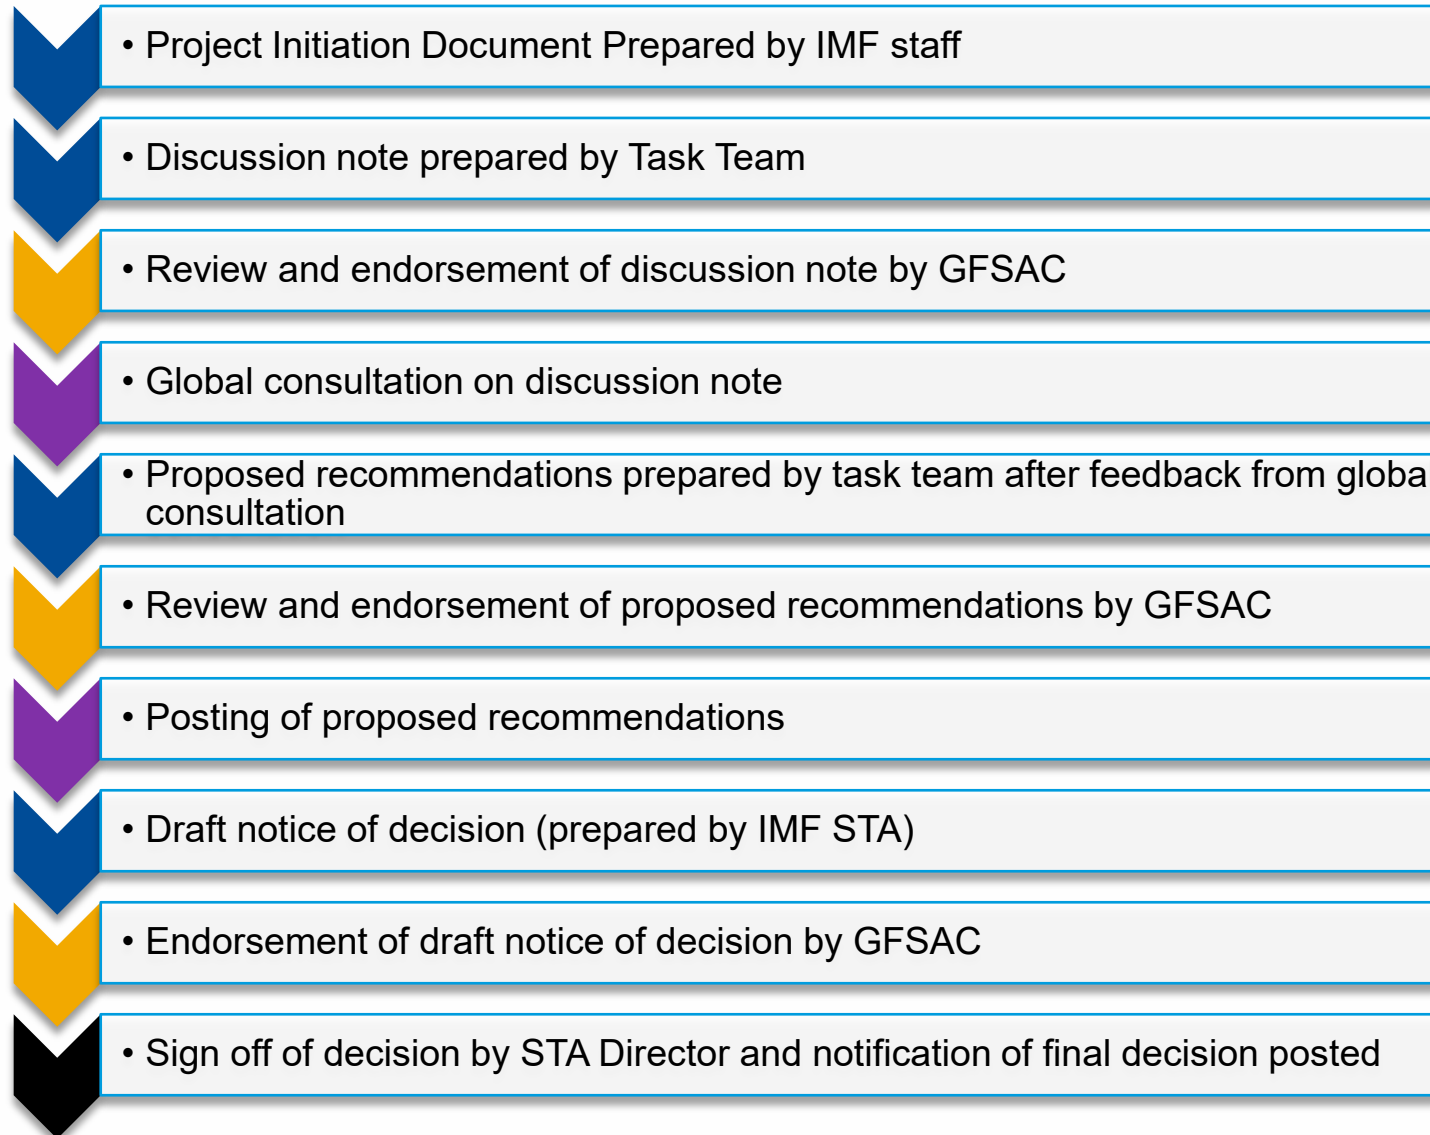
• Project Initiation Document Prepared by IMF staff

• Discussion note prepared by Task Team

• Review and endorsement of discussion note by GFSAC

• Global consultation on discussion note

• Proposed recommendations prepared by task team after feedback from globa consultation

• Review and endorsement of proposed recommendations by GFSAC

• Posting of proposed recommendations

• Draft notice of decision (prepared by IMF STA)

• Endorsement of draft notice of decision by GFSAC

• Sign off of decision by STA Director and notification of final decision posted